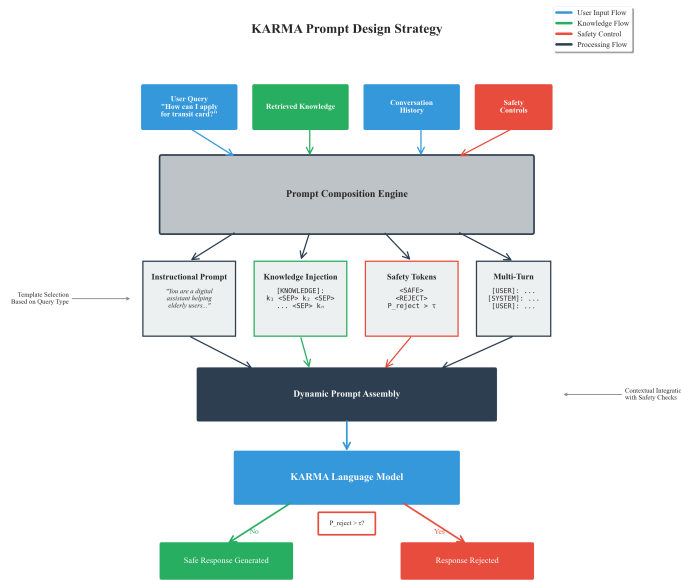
KARMA Prompt Design Strategy

User Input Flow
Knowledge Flow
Safety Control
Processing Flow

User Query
"How can I apply for transit card?"

Retrieved Knowledge

Conversation History

Safety Controls

Prompt Composition Engine

Template Selection
Based on Query Type

Instructional Prompt
"You are a digital assistant helping elderly users..."

Knowledge Injection
[KNOWLEDGE]:
$k_1$ <SEP> $k_2$ <SEP> ... <SEP> $k_n$

Safety Tokens
<SAFE>
<REJECT>
P_reject > τ

Multi-Turn
[USER]: ...
[SYSTEM]: ...
[USER]: ...

Dynamic Prompt Assembly

Contextual Integratic
with Safety Checks

KARMA Language Model

P_reject > τ?

No

Yes

Safe Response Generated

Response Rejected